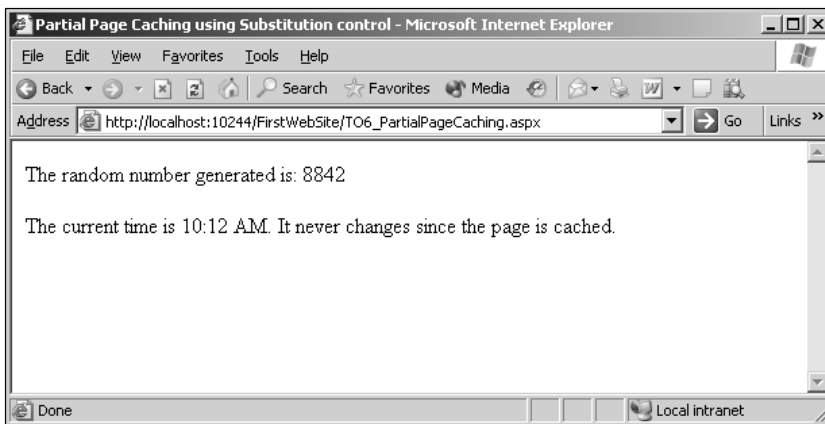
Partial Page Caching using Substitution control - Microsoft Internet Explorer

File Edit View Favorites Tools Help

Back Search Favorites Media

Address http://localhost:10244/FirstWebSite/TO6_PartialPageCaching.aspx Go Links »

The random number generated is: 8842

The current time is 10:12 AM. It never changes since the page is cached.

Done Local intranet